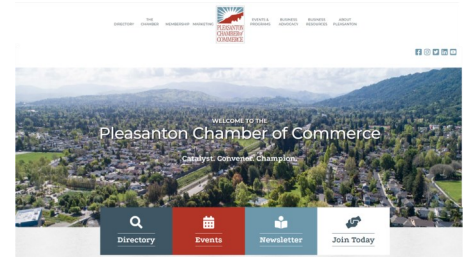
DIRECTORY THE CHAMBER MEMBERSHIP MARKETING

PLEASANTON CHAMBER of COMMERCE

EVENTS & PROGRAMS BUSINESS ADVOCACY BUSINESS RESOURCES ABOUT PLEASANTON

WELCOME TO THE

Pleasanton Chamber of Commerce

Catalyst. Convener. Champion.

Directory

Events

Newsletter

Join Today